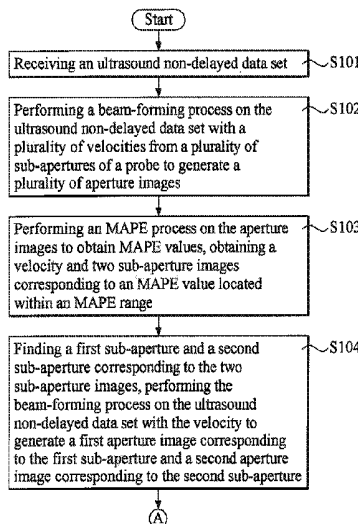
Start

Receiving an ultrasound non-delayed data set

S101

Performing a beam-forming process on the ultrasound non-delayed data set with a plurality of velocities from a plurality of sub-apertures of a probe to generate a plurality of aperture images

S102

Performing an MAPE process on the aperture images to obtain MAPE values, obtaining a velocity and two sub-aperture images corresponding to an MAPE value located within an MAPE range

S103

Finding a first sub-aperture and a second sub-aperture corresponding to the two sub-aperture images, performing the beam-forming process on the ultrasound non-delayed data set with the velocity to generate a first aperture image corresponding to the first sub-aperture and a second aperture image corresponding to the second sub-aperture

S104

A